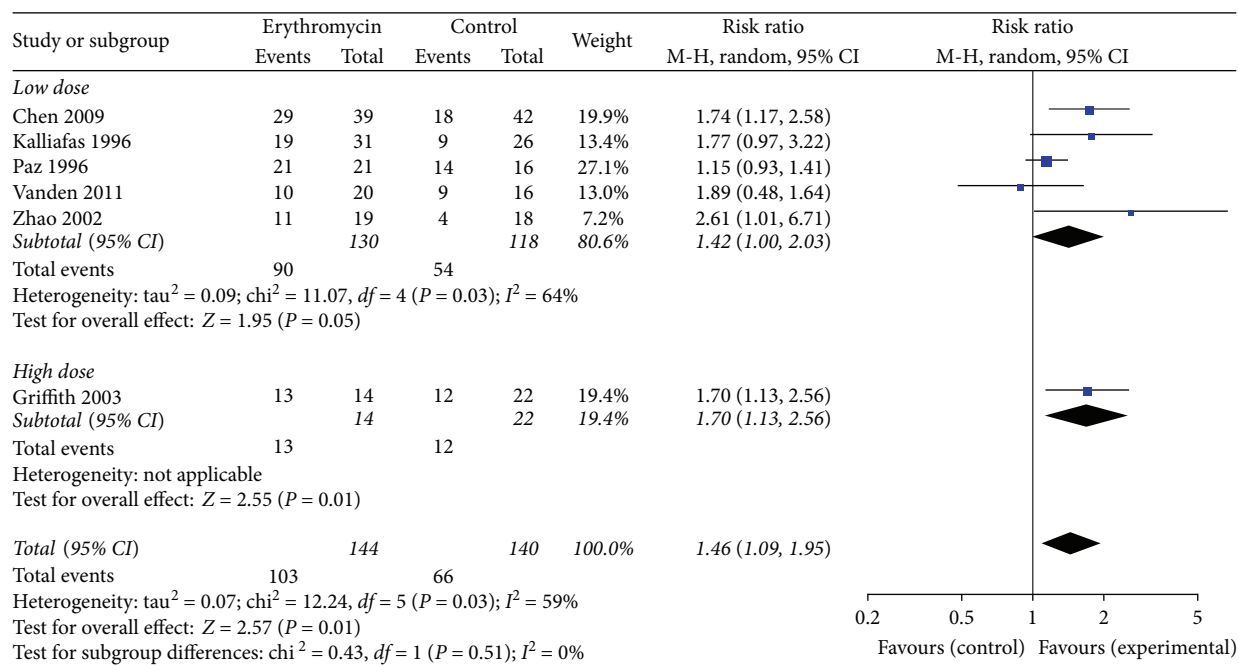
| Study or subgroup | Erythromycin Events | Erythromycin Total | Control Events | Control Total | Weight | Risk ratio M-H, random, 95% CI | Risk ratio M-H, random, 95% CI |
|---|---|---|---|---|---|---|---|
| *Low dose* | | | | | | | |
| Chen 2009 | 29 | 39 | 18 | 42 | 19.9% | 1.74 (1.17, 2.58) | |
| Kalliafas 1996 | 19 | 31 | 9 | 26 | 13.4% | 1.77 (0.97, 3.22) | |
| Paz 1996 | 21 | 21 | 14 | 16 | 27.1% | 1.15 (0.93, 1.41) | |
| Vanden 2011 | 10 | 20 | 9 | 16 | 13.0% | 1.89 (0.48, 1.64) | |
| Zhao 2002 | 11 | 19 | 4 | 18 | 7.2% | 2.61 (1.01, 6.71) | |
| *Subtotal (95% CI)* | | *130* | | *118* | *80.6%* | *1.42 (1.00, 2.03)* | |
| Total events | 90 | | 54 | | | | |

Heterogeneity: $\text{tau}^2 = 0.09$; $\text{chi}^2 = 11.07$, $df = 4$ ($P = 0.03$); $I^2 = 64\%$
Test for overall effect: $Z = 1.95$ ($P = 0.05$)

| Study or subgroup | Erythromycin Events | Erythromycin Total | Control Events | Control Total | Weight | Risk ratio M-H, random, 95% CI | Risk ratio M-H, random, 95% CI |
|---|---|---|---|---|---|---|---|
| *High dose* | | | | | | | |
| Griffith 2003 | 13 | 14 | 12 | 22 | 19.4% | 1.70 (1.13, 2.56) | |
| *Subtotal (95% CI)* | | *14* | | *22* | *19.4%* | *1.70 (1.13, 2.56)* | |
| Total events | 13 | | 12 | | | | |

Heterogeneity: not applicable
Test for overall effect: $Z = 2.55$ ($P = 0.01$)

| Study or subgroup | Erythromycin Events | Erythromycin Total | Control Events | Control Total | Weight | Risk ratio M-H, random, 95% CI | Risk ratio M-H, random, 95% CI |
|---|---|---|---|---|---|---|---|
| *Total (95% CI)* | | *144* | | *140* | *100.0%* | *1.46 (1.09, 1.95)* | |
| Total events | 103 | | 66 | | | | |

Heterogeneity: $\text{tau}^2 = 0.07$; $\text{chi}^2 = 12.24$, $df = 5$ ($P = 0.03$); $I^2 = 59\%$
Test for overall effect: $Z = 2.57$ ($P = 0.01$)
Test for subgroup differences: $\text{chi}^2 = 0.43$, $df = 1$ ($P = 0.51$); $I^2 = 0\%$

0.2 0.5 1 2 5
Favours (control) Favours (experimental)